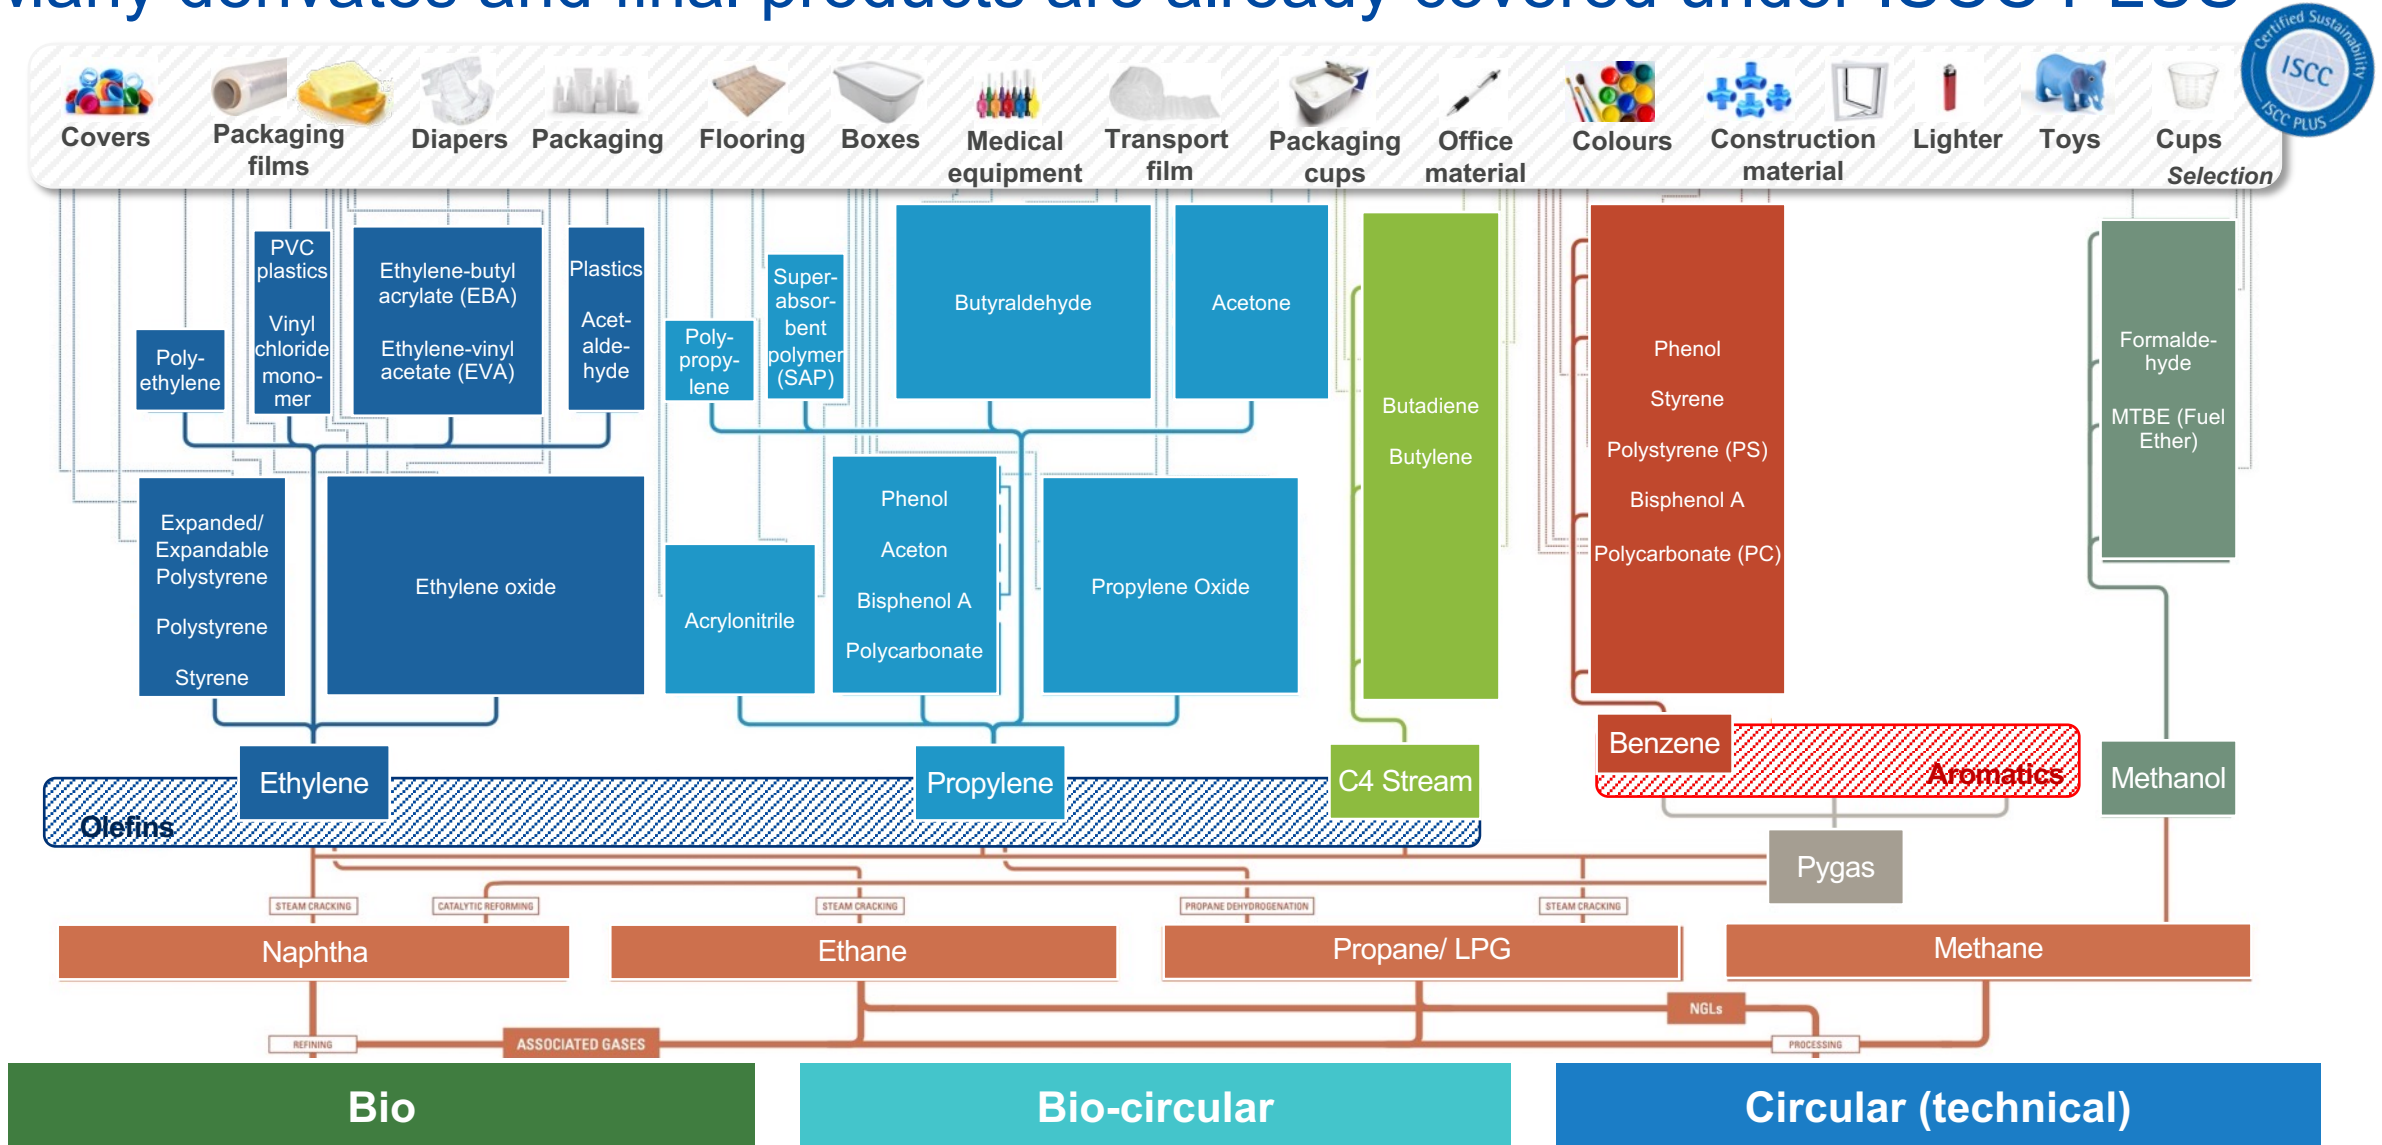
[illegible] derivates and final products are already covered under ISCC PLUS

Certified Sustainability ISCC ISCC PLUS

Covers
Packaging films
Diapers
Packaging
Flooring
Boxes
Medical equipment
Transport film
Packaging cups
Office material
Colours
Construction material
Lighter
Toys
Cups
Selection

Poly-ethylene

PVC plastics

Vinyl chloride mono-mer

Ethylene-butyl acrylate (EBA)

Ethylene-vinyl acetate (EVA)

Plastics

Acet-alde-hyde

Poly-propy-lene

Super-absor-bent polymer (SAP)

Butyraldehyde

Acetone

Butadiene

Butylene

Phenol

Styrene

Polystyrene (PS)

Bisphenol A

Polycarbonate (PC)

Formalde-hyde

MTBE (Fuel Ether)

Expanded/ Expandable Polystyrene

Polystyrene

Styrene

Ethylene oxide

Acrylonitrile

Phenol

Aceton

Bisphenol A

Polycarbonate

Propylene Oxide

Benzene
Aromatics

Ethylene
Propylene
C4 Stream
Methanol
Olefins

Pygas

STEAM CRACKING
CATALYTIC REFORMING
STEAM CRACKING
PROPANE DEHYDROGENATION
STEAM CRACKING

Naphtha
Ethane
Propane/ LPG
Methane

NGLs
REFINING
ASSOCIATED GASES
PROCESSING

Bio
Bio-circular
Circular (technical)